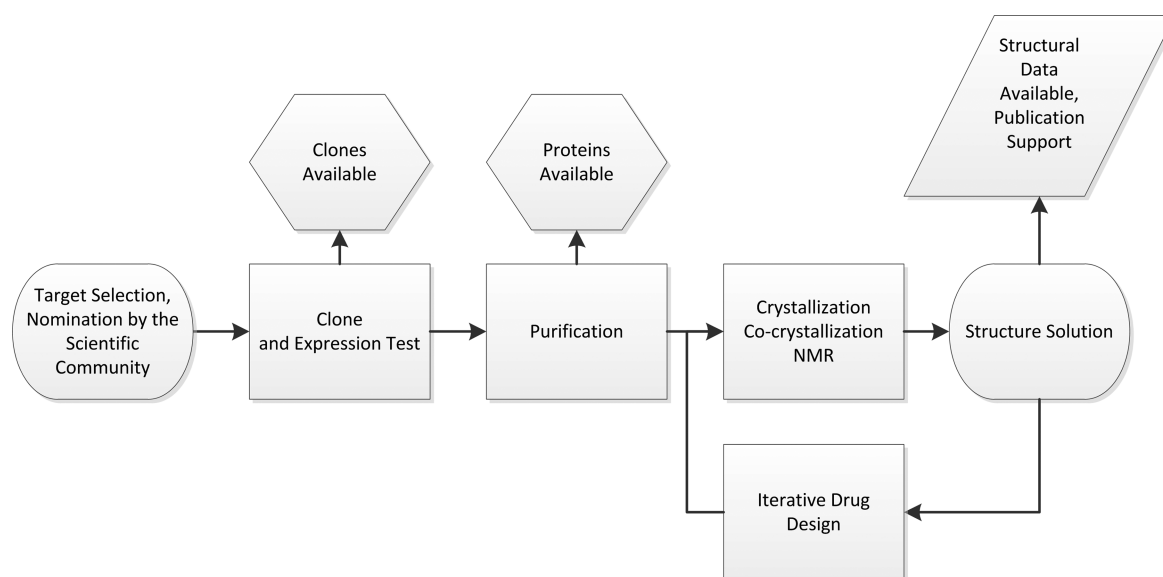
Structural Data Available, Publication Support

Clones Available

Proteins Available

Target Selection, Nomination by the Scientific Community

Clone and Expression Test

Purification

Crystallization Co-crystallization NMR

Structure Solution

Iterative Drug Design